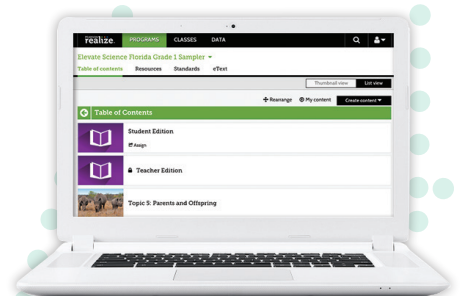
realize. PROGRAMS CLASSES DATA

Elevate Science Florida Grade 1 Sampler

Table of contents Resources Standards eText

Thumbnail view List view

Rearrange My content Create content

Table of Contents

Student Edition

Assign

Teacher Edition

Topic 5: Parents and Offspring